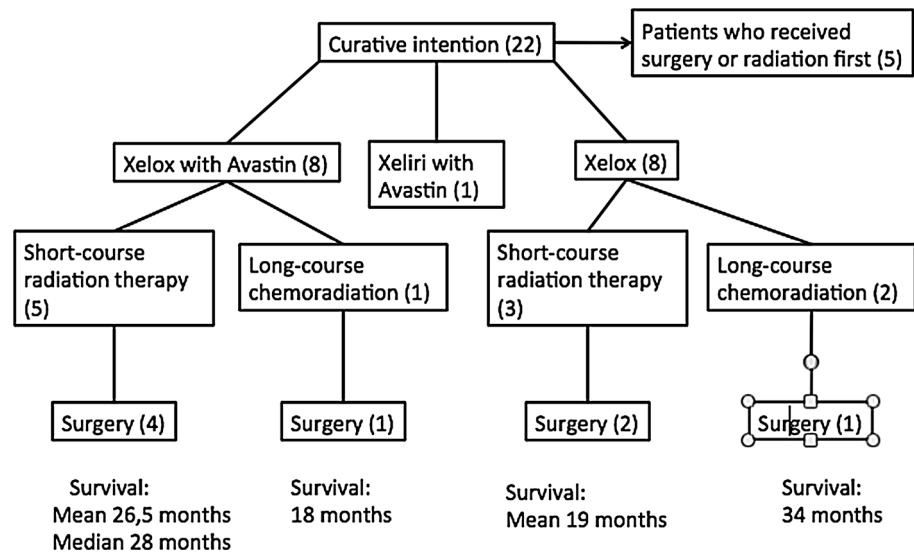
Curative intention (22)

Patients who received surgery or radiation first (5)

Xelox with Avastin (8)

Xeliri with Avastin (1)

Xelox (8)

Short-course radiation therapy (5)

Long-course chemoradiation (1)

Short-course radiation therapy (3)

Long-course chemoradiation (2)

Surgery (4)

Surgery (1)

Surgery (2)

Surgery (1)

Survival:
Mean 26,5 months
Median 28 months

Survival:
18 months

Survival:
Mean 19 months

Survival:
34 months